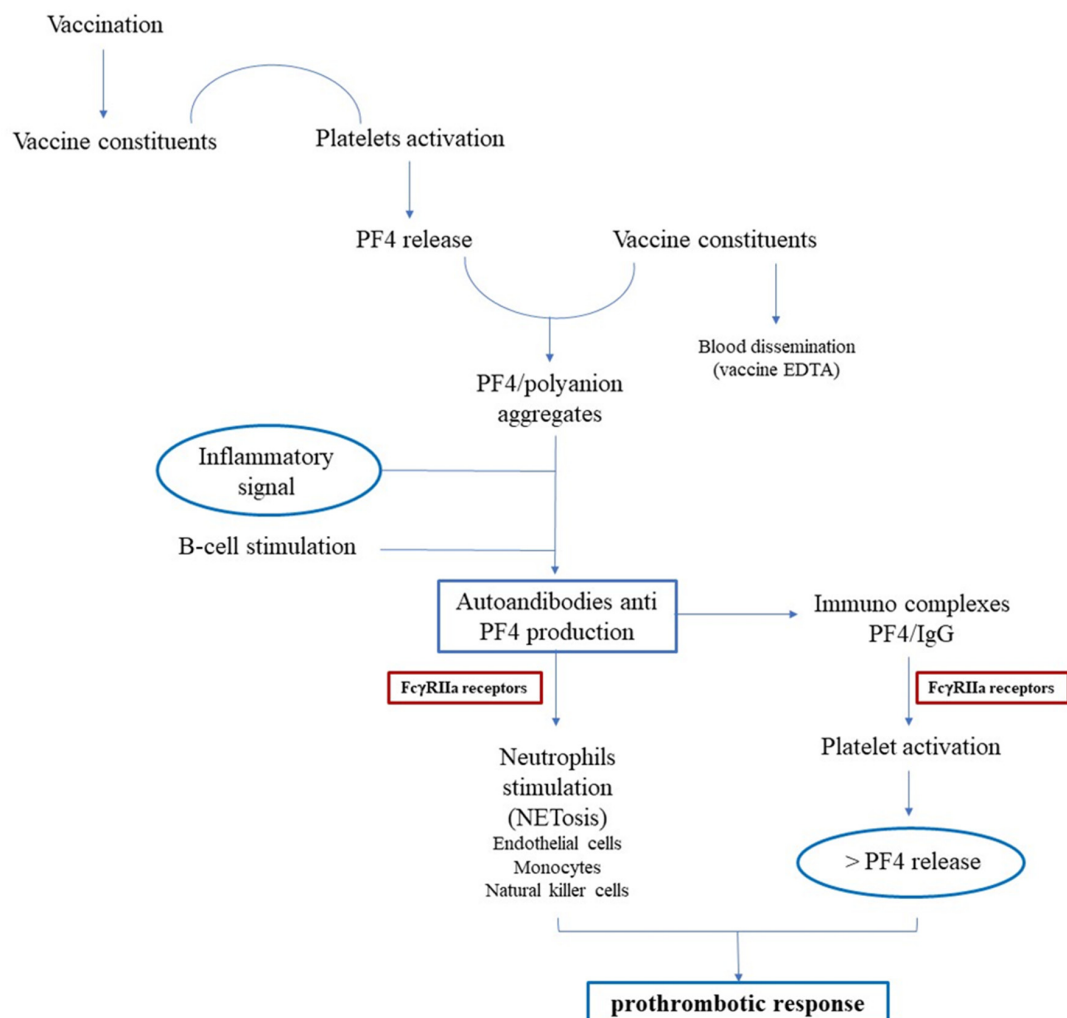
Vaccination

Vaccine constituents

Platelets activation

PF4 release

Vaccine constituents

Blood dissemination (vaccine EDTA)

PF4/polyanion aggregates

Inflammatory signal

B-cell stimulation

Autoandibodies anti PF4 production

Immuno complexes PF4/IgG

FcγRIIa receptors

FcγRIIa receptors

Neutrophils stimulation (NETosis)
Endothelial cells
Monocytes
Natural killer cells

Platelet activation

> PF4 release

prothrombotic response